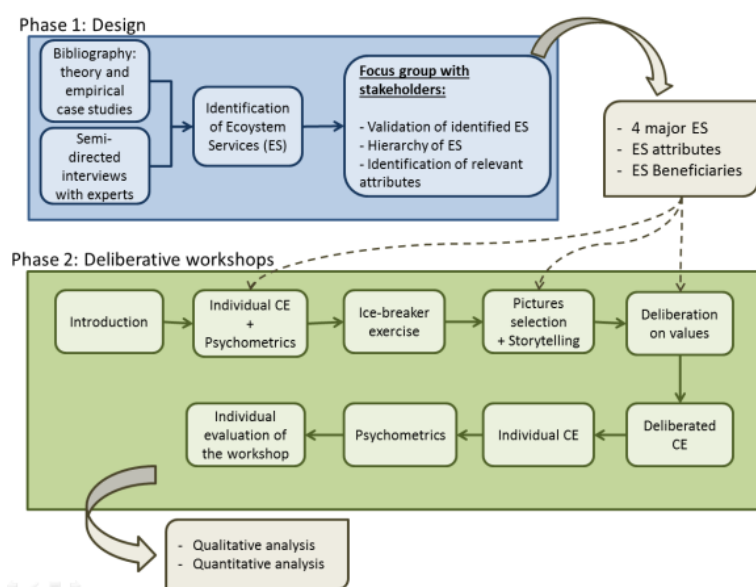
Phase 1: Design

Bibliography: theory and empirical case studies

Semi-directed interviews with experts

Identification of Ecoystem Services (ES)

Focus group with stakeholders:

- Validation of identified ES
- Hierarchy of ES
- Identification of relevant attributes

- 4 major ES
- ES attributes
- ES Beneficiaries

Phase 2: Deliberative workshops

Introduction

Individual CE + Psychometrics

Ice-breaker exercise

Pictures selection + Storytelling

Deliberation on values

Deliberated CE

Individual CE

Psychometrics

Individual evaluation of the workshop

- Qualitative analysis
- Quantitative analysis